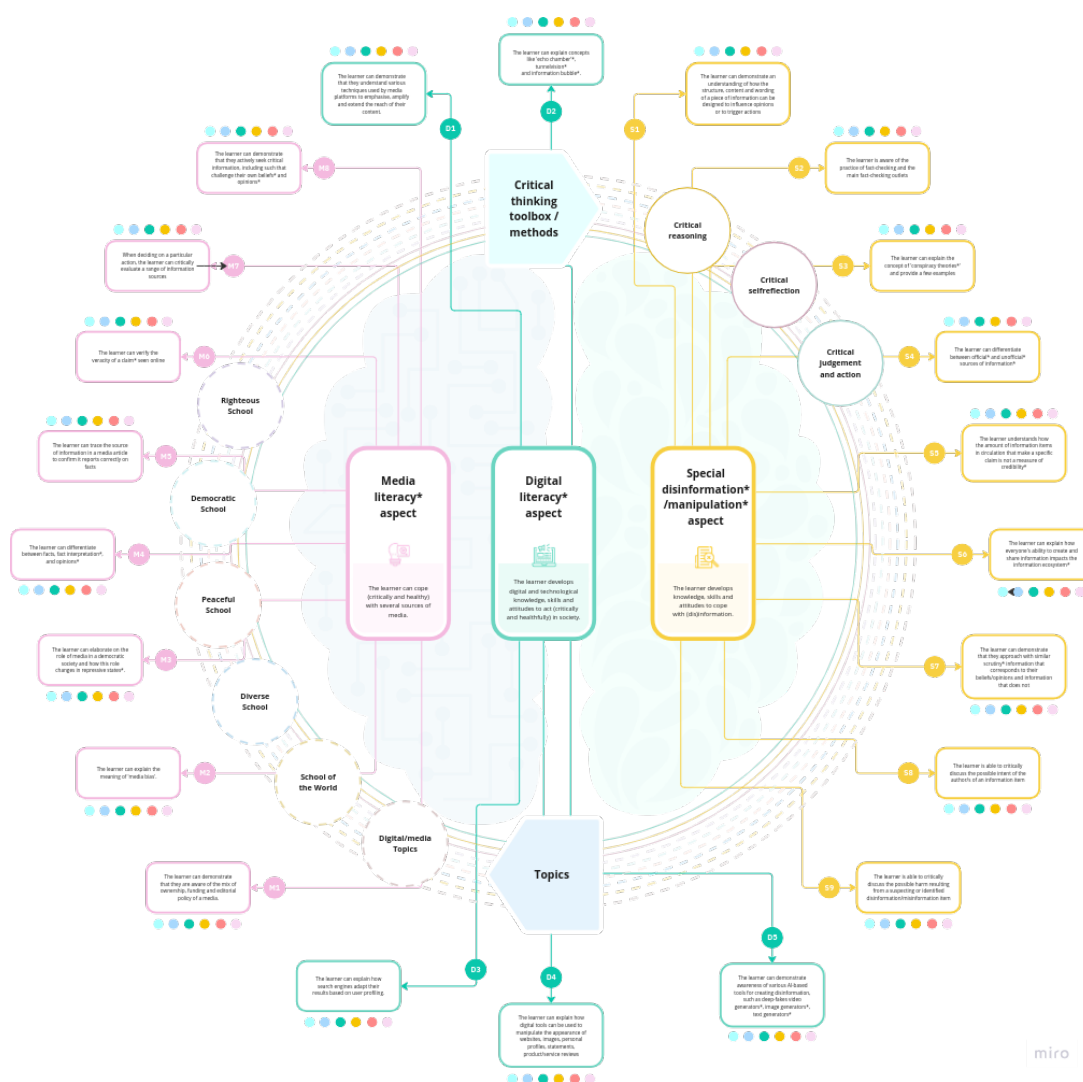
The learner can explain concepts like 'echo chamber'*, tunnelvision* and information bubble*.

D2

The learner can demonstrate that they understand various techniques used by media platforms to emphasise, amplify and extend the reach of their content.

D1

The learner can demonstrate an understanding of how the structure, content and wording of a piece of information can be designed to influence opinions or to trigger actions

S1

The learner can demonstrate that they actively seek critical information, including such that challenge their own beliefs* and opinions*

M8

Critical thinking toolbox / methods

The learner is aware of the practice of fact-checking and the main fact-checking outlets

S2

Critical reasoning

When deciding on a particular action, the learner can critically evaluate a range of information sources

M7

Critical selfreflection

The learner can explain the concept of 'conspiracy theories'* and provide a few examples

S3

Critical judgement and action

The learner can differentiate between official* and unofficial* sources of information*

S4

The learner can verify the veracity of a claim* seen online

M6

Righteous School

The learner understands how the amount of information items in circulation that make a specific claim is not a measure of credibility*

S5

The learner can trace the source of information in a media article to confirm it reports correctly on facts

M5

Democratic School

Media literacy* aspect

Digital literacy* aspect

Special disinformation* /manipulation* aspect

The learner can explain how everyone's ability to create and share information impacts the information ecosystem*

S6

The learner can differentiate between facts, fact interpretation*, and opinions*

M4

Peaceful School

The learner can cope (critically and healthy) with several sources of media.

The learner develops digital and technological knowledge, skills and attitudes to act (critically and healthfully) in society.

The learner develops knowledge, skills and attitudes to cope with (dis)information.

The learner can elaborate on the role of media in a democratic society and how this role changes in repressive states*.

M3

The learner can demonstrate that they approach with similar scrutiny* information that corresponds to their beliefs/opinions and information that does not

S7

Diverse School

The learner can explain the meaning of 'media bias'.

M2

School of the World

The learner is able to critically discuss the possible intent of the author/s of an information item

S8

Digital/media Topics

Topics

The learner can demonstrate that they are aware of the mix of ownership, funding and editorial policy of a media.

M1

The learner is able to critically discuss the possible harm resulting from a suspecting or identified disinformation/misinformation item

S9

D5

The learner can explain how search engines adapt their results based on user profiling

D3

D4

The learner can demonstrate awareness of various AI-based tools for creating disinformation, such as deep-fakes video generators*, image generators*, text generators*

The learner can explain how digital tools can be used to manipulate the appearance of websites, images, personal profiles, statements, product/service reviews

miro